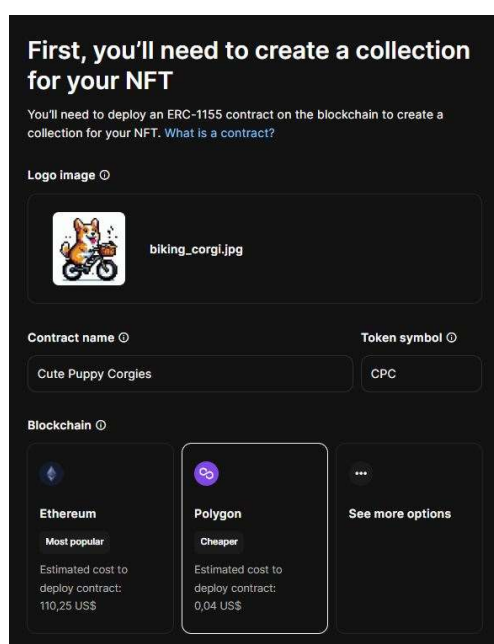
First, you'll need to create a collection for your NFT

You'll need to deploy an ERC-1155 contract on the blockchain to create a collection for your NFT. What is a contract?

Logo image ⓘ

biking_corgi.jpg

Contract name ⓘ

Cute Puppy Corgies

Token symbol ⓘ

CPC

Blockchain ⓘ

Ethereum

Most popular

Estimated cost to deploy contract: 110,25 US$

Polygon

Cheaper

Estimated cost to deploy contract: 0,04 US$

See more options